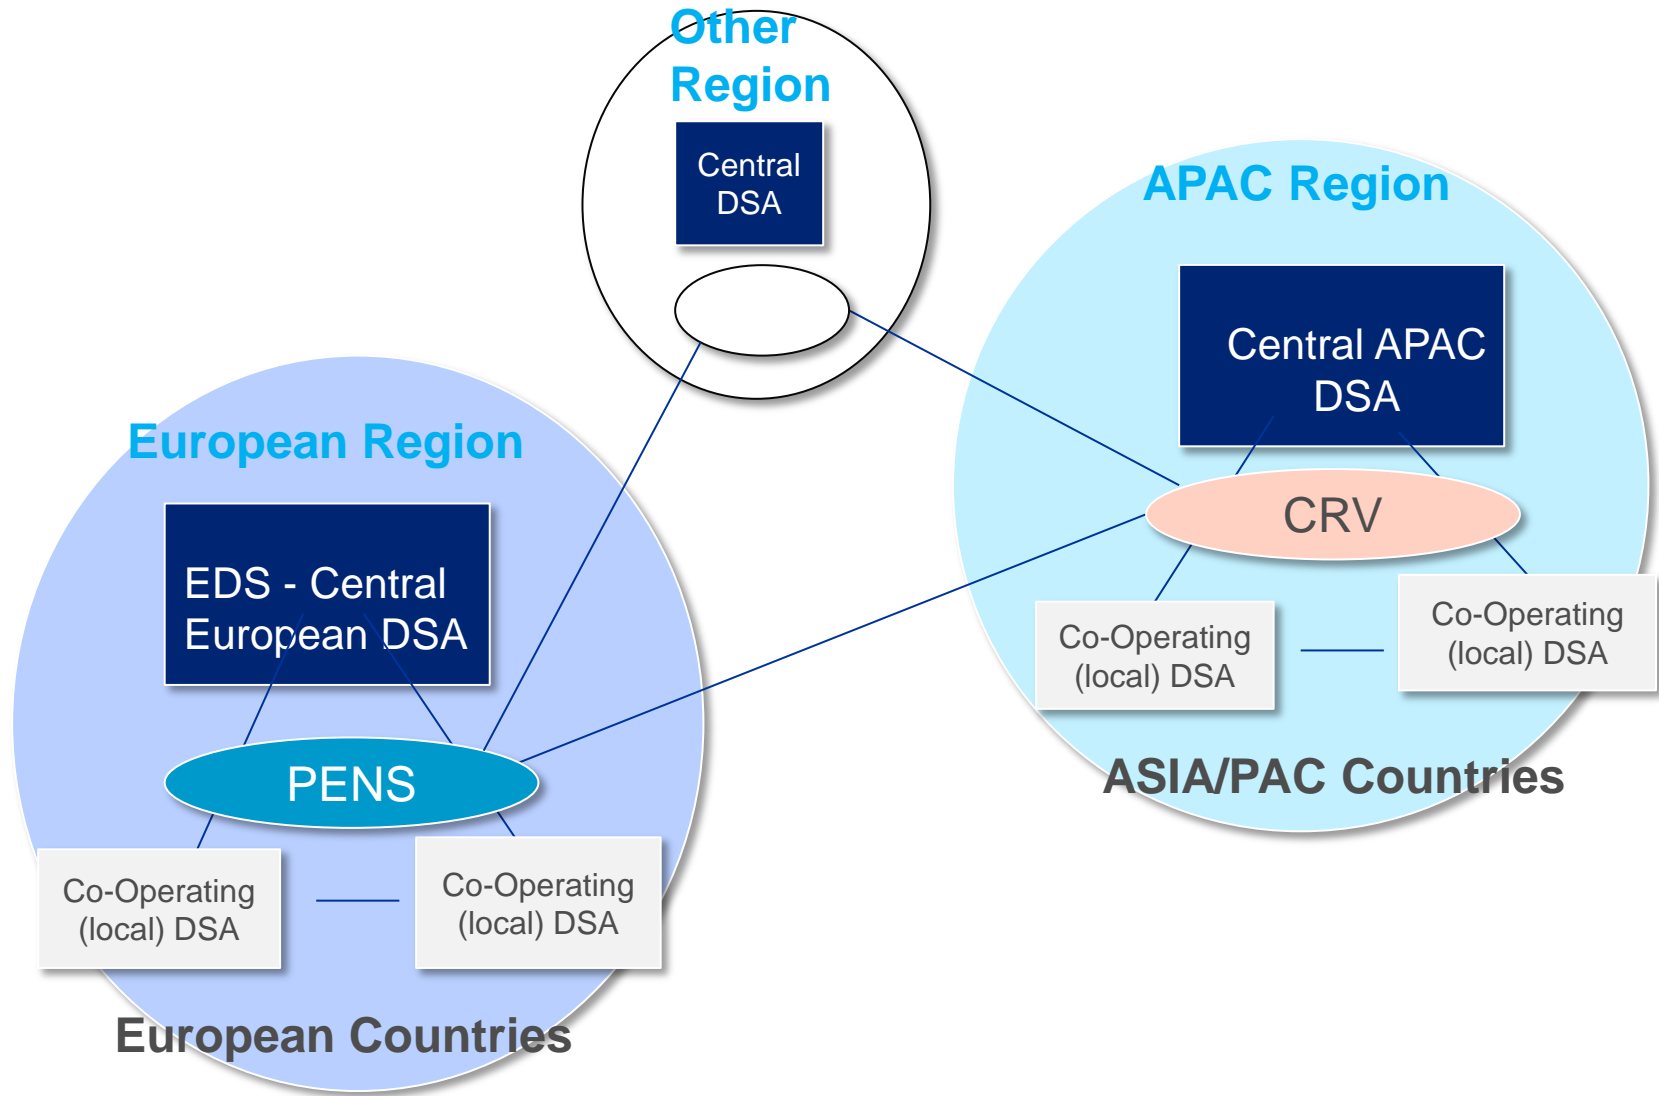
Other Region

Central DSA

APAC Region

Central APAC DSA

CRV

Co-Operating (local) DSA

Co-Operating (local) DSA

ASIA/PAC Countries

European Region

EDS - Central European DSA

PENS

Co-Operating (local) DSA

Co-Operating (local) DSA

European Countries